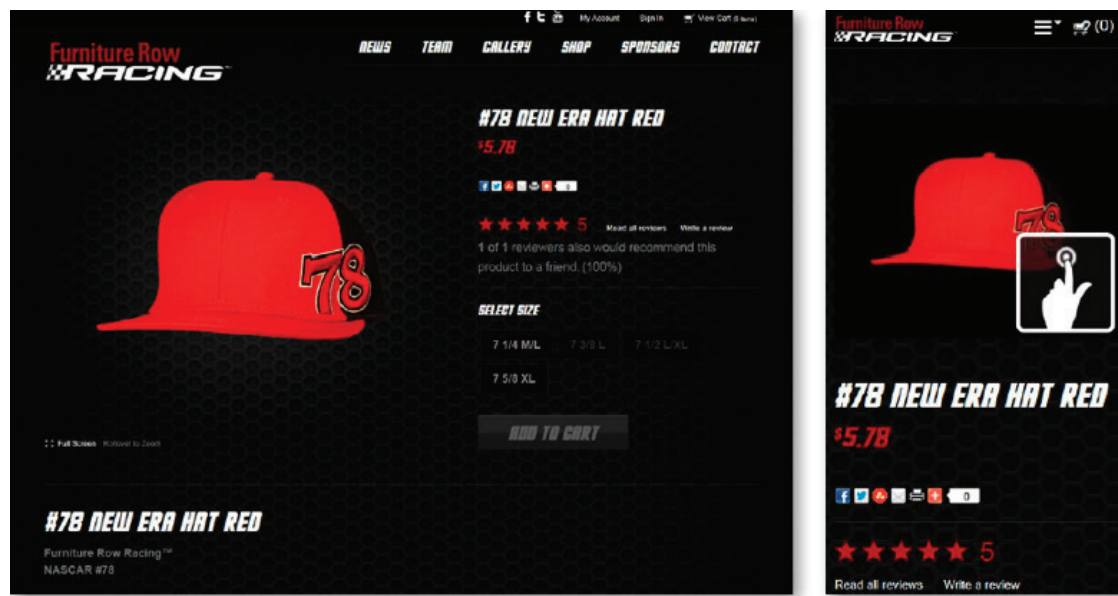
My Account Sign In View Cart (0 items)

Furniture Row RACING

NEWS TEAM GALLERY SHOP SPONSORS CONTACT

#78 NEW ERA HAT RED

$5.78

0

★★★★★ 5 Read all reviews Write a review

1 of 1 reviewers also would recommend this product to a friend. (100%)

SELECT SIZE

7 1/4 M/L 7 3/8 L 7 1/2 L/XL

7 5/8 XL

ADD TO CART

Full Screen Rollover to Zoom

#78 NEW ERA HAT RED

Furniture Row Racing™

NASCAR #78

Furniture Row RACING

(0)

78

#78 NEW ERA HAT RED

$5.78

0

★★★★★ 5

Read all reviews Write a review